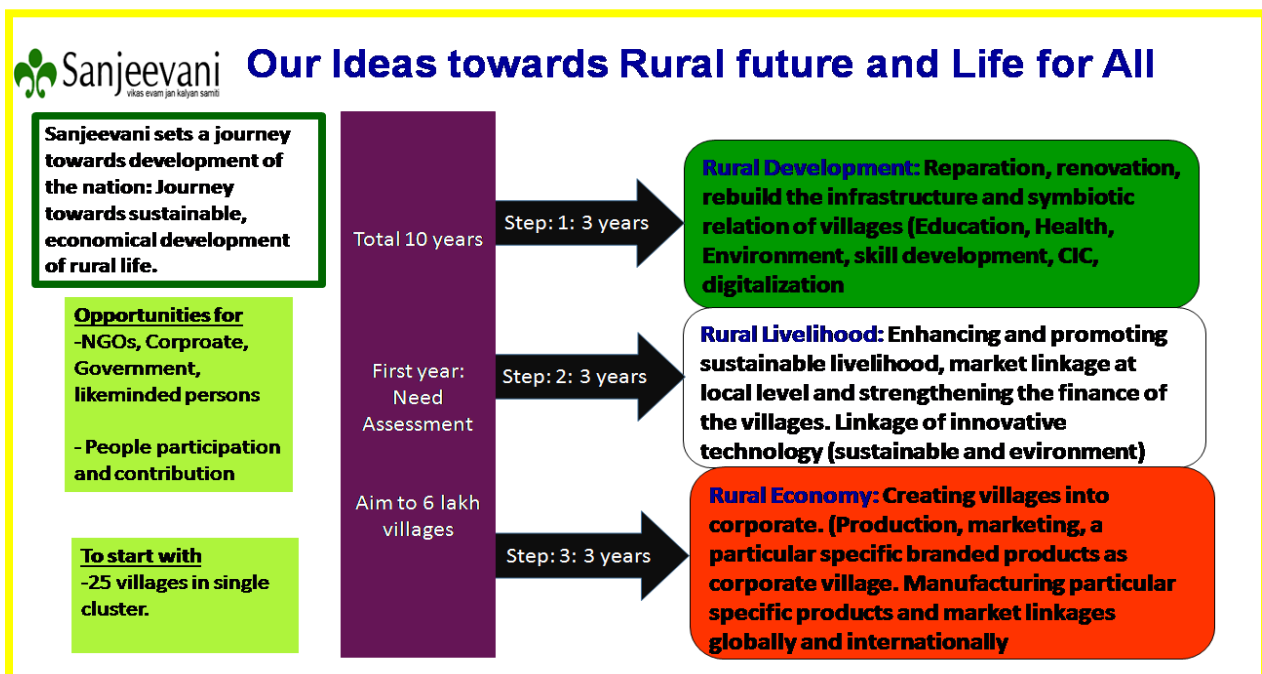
Sanjeevani
vikas evam jan kalyan samiti

Our Ideas towards Rural future and Life for All

Sanjeevani sets a journey towards development of the nation: Journey towards sustainable, economical development of rural life.

Opportunities for
-NGOs, Corproate, Government, likeminded persons

- People participation and contribution

To start with
-25 villages in single cluster.

Total 10 years

First year: Need Assessment

Aim to 6 lakh villages

Step: 1: 3 years

Step: 2: 3 years

Step: 3: 3 years

Rural Development: Reparation, renovation, rebuild the infrastructure and symbiotic relation of villages (Education, Health, Environment, skill development, CIC, digitalization

Rural Livelihood: Enhancing and promoting sustainable livelihood, market linkage at local level and strengthening the finance of the villages. Linkage of innovative technology (sustainable and evironment)

Rural Economy: Creating villages into corporate. (Production, marketing, a particular specific branded products as corporate village. Manufacturing particular specific products and market linkages globally and internationally